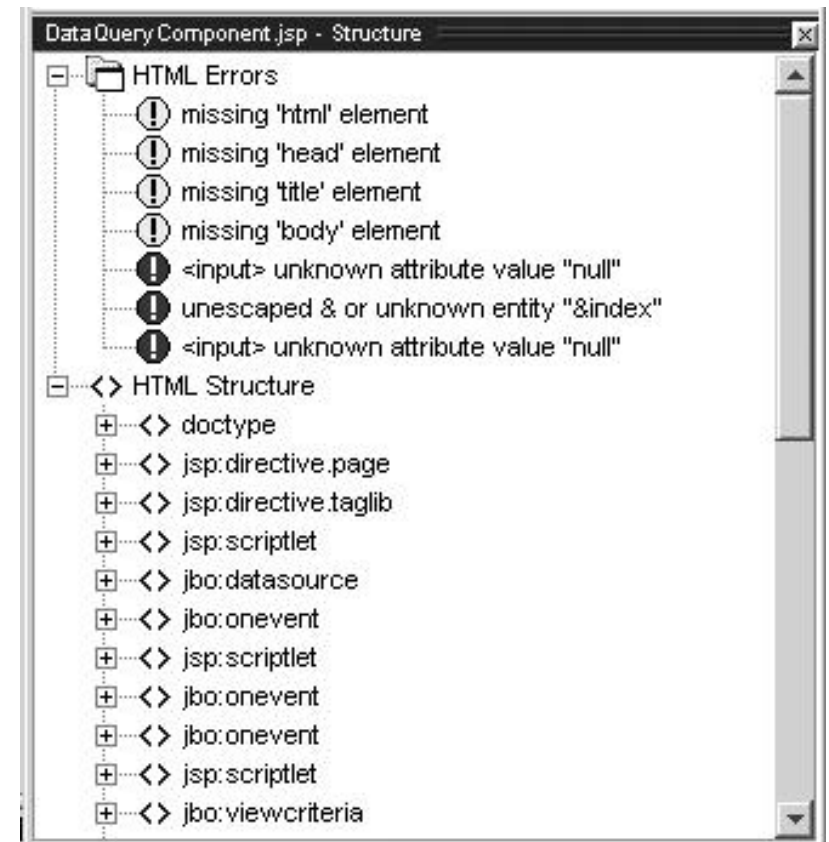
DataQueryComponent.jsp - Structure

HTML Errors
missing 'html' element
missing 'head' element
missing 'title' element
missing 'body' element
<input> unknown attribute value "null"
unescaped & or unknown entity "&index"
<input> unknown attribute value "null"
<> HTML Structure
<> doctype
<> jsp:directive.page
<> jsp:directive.taglib
<> jsp:scriptlet
<> jbo:datasource
<> jbo:onevent
<> jsp:scriptlet
<> jbo:onevent
<> jbo:onevent
<> jsp:scriptlet
<> jbo:viewcriteria